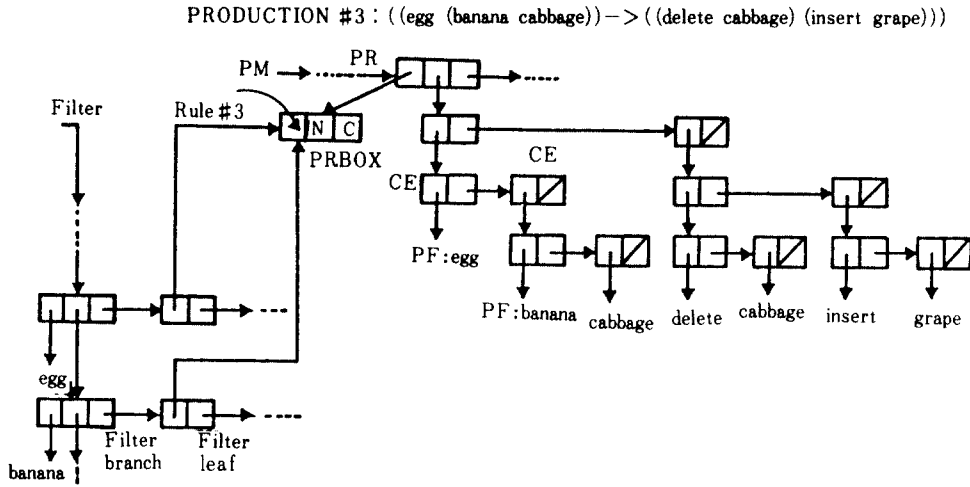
PRODUCTION #3 : ((egg (banana cabbage)) — > ((delete cabbage) (insert grape)))

PM

PR

Filter

Rule #3

N C

PRBOX

CE

CE

PF:egg

PF:banana

cabbage

delete

cabbage

insert

grape

egg

banana

Filter branch

Filter leaf